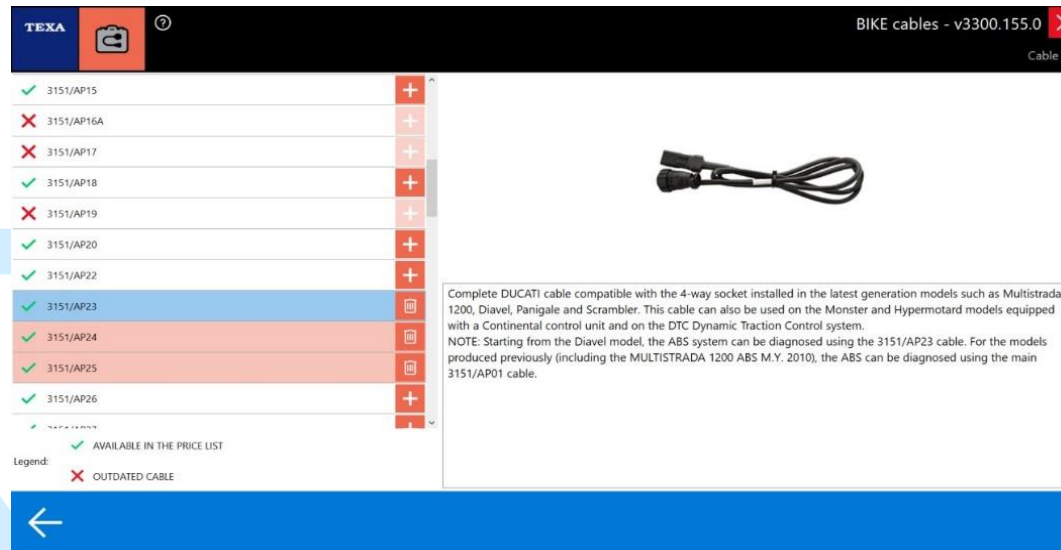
TEXA

BIKE cables - v3300.155.0

Cable

3151/AP15
3151/AP16A
3151/AP17
3151/AP18
3151/AP19
3151/AP20
3151/AP22
3151/AP23
3151/AP24
3151/AP25
3151/AP26
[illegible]

Legend:
AVAILABLE IN THE PRICE LIST
OUTDATED CABLE

Complete DUCATI cable compatible with the 4-way socket installed in the latest generation models such as Multistrada 1200, Diavel, Panigale and Scrambler. This cable can also be used on the Monster and Hypermotard models equipped with a Continental control unit and on the DTC Dynamic Traction Control system.
NOTE: Starting from the Diavel model, the ABS system can be diagnosed using the 3151/AP23 cable. For the models produced previously (including the MULTISTRADA 1200 ABS M.Y. 2010), the ABS can be diagnosed using the main 3151/AP01 cable.